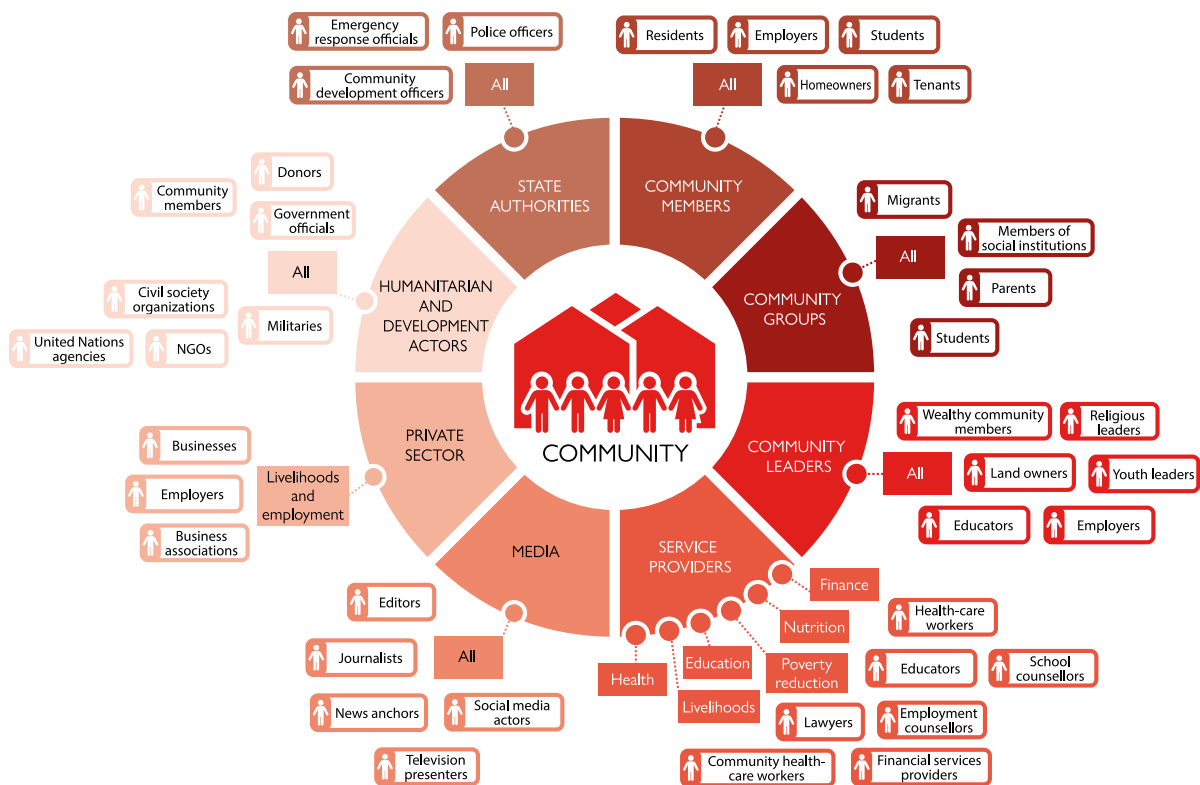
Emergency response officials
Police officers
Community development officers
All

Residents
Employers
Students
All
Homeowners
Tenants

STATE AUTHORITIES
COMMUNITY MEMBERS

Donors
Community members
Government officials
All
Civil society organizations
Militaries
United Nations agencies
NGOs

HUMANITARIAN AND DEVELOPMENT ACTORS

Migrants
Members of social institutions
All
Parents
Students

COMMUNITY GROUPS

COMMUNITY

Businesses
Employers
Business associations
Livelihoods and employment

PRIVATE SECTOR

COMMUNITY LEADERS

Wealthy community members
Religious leaders
All
Land owners
Youth leaders
Educators
Employers

MEDIA
SERVICE PROVIDERS

Editors
Journalists
All
News anchors
Social media actors
Television presenters

Finance
Nutrition
Health-care workers
Educators
School counsellors
Health
Education
Poverty reduction
Livelihoods
Lawyers
Employment counsellors
Community health-care workers
Financial services providers